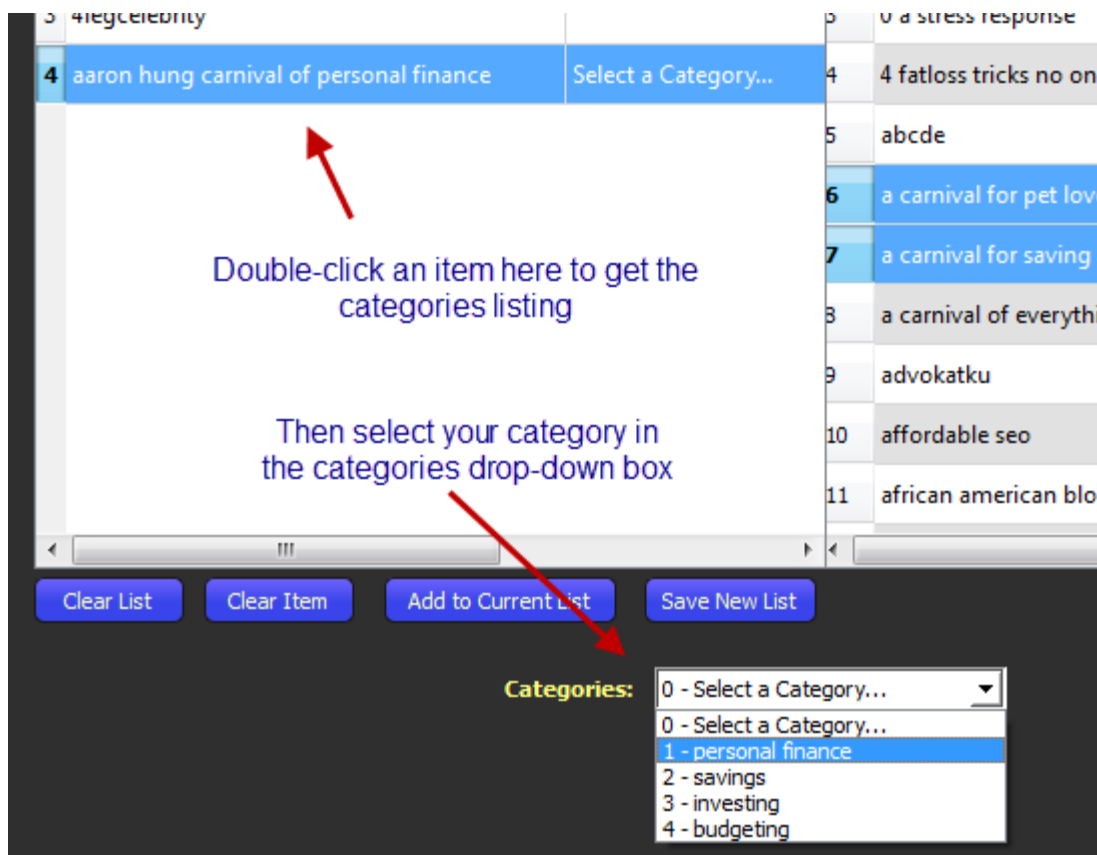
| 3 | 4legcelebrity | |
|---|---|---|
| 4 | aaron hung carnival of personal finance | Select a Category... |

Double-click an item here to get the categories listing

Then select your category in the categories drop-down box

| 3 | 0 a stress response |
|---|---|
| 4 | 4 fatloss tricks no on |
| 5 | abcde |
| 6 | a carnival for pet lov |
| 7 | a carnival for saving |
| 8 | a carnival of everythi |
| 9 | advokatku |
| 10 | affordable seo |
| 11 | african american blo |

III

Clear List
Clear Item
Add to Current List
Save New List

Categories: 0 - Select a Category...
0 - Select a Category...
1 - personal finance
2 - savings
3 - investing
4 - budgeting